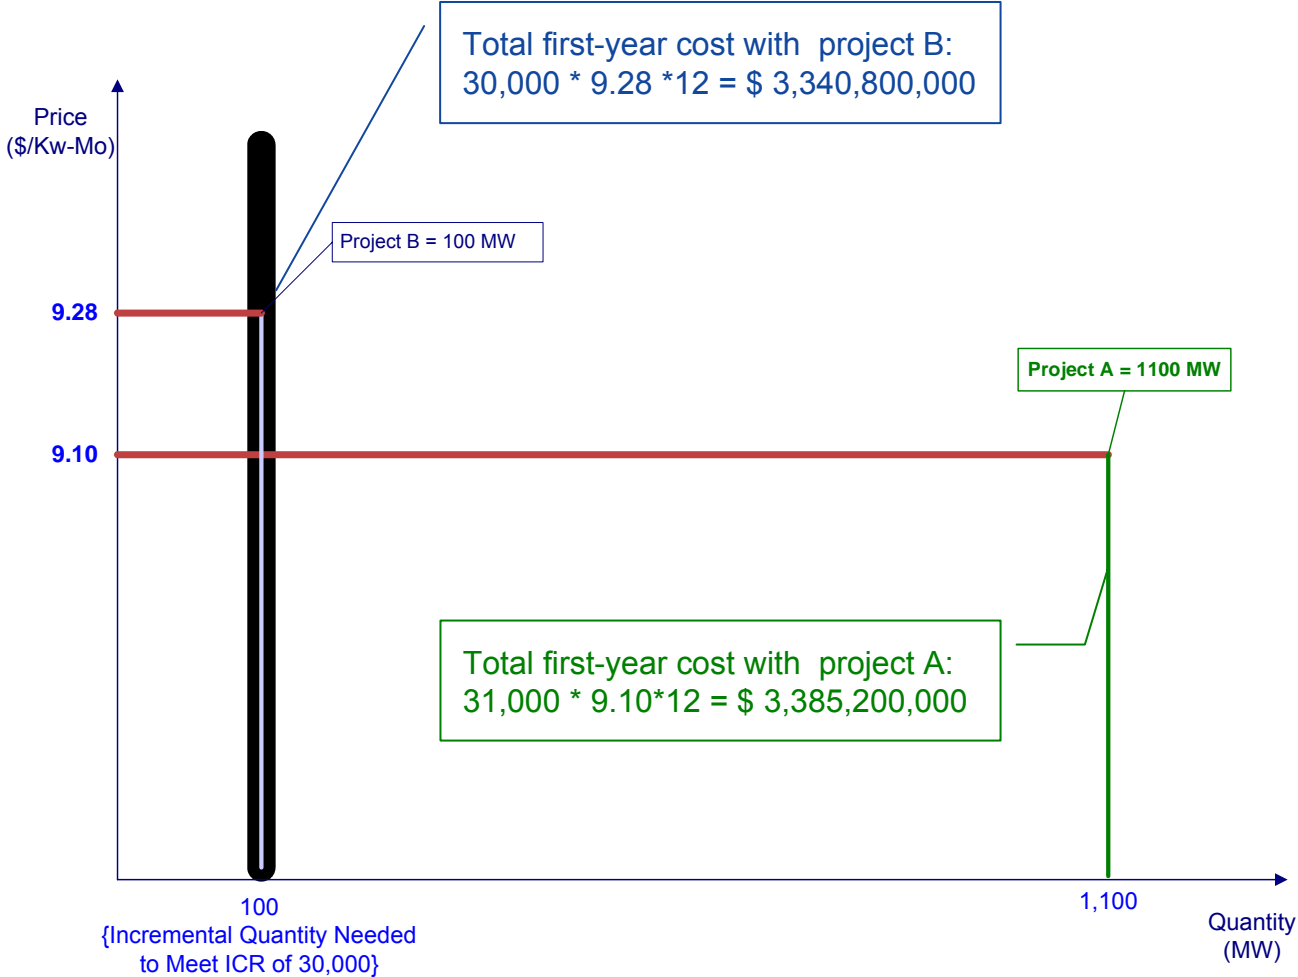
Total first-year cost with project B:
30,000 * 9.28 *12 = $ 3,340,800,000

Price
($/Kw-Mo)

Project B = 100 MW

9.28

Project A = 1100 MW

9.10

Total first-year cost with project A:
31,000 * 9.10*12 = $ 3,385,200,000

100
{Incremental Quantity Needed to Meet ICR of 30,000}

1,100

Quantity
(MW)